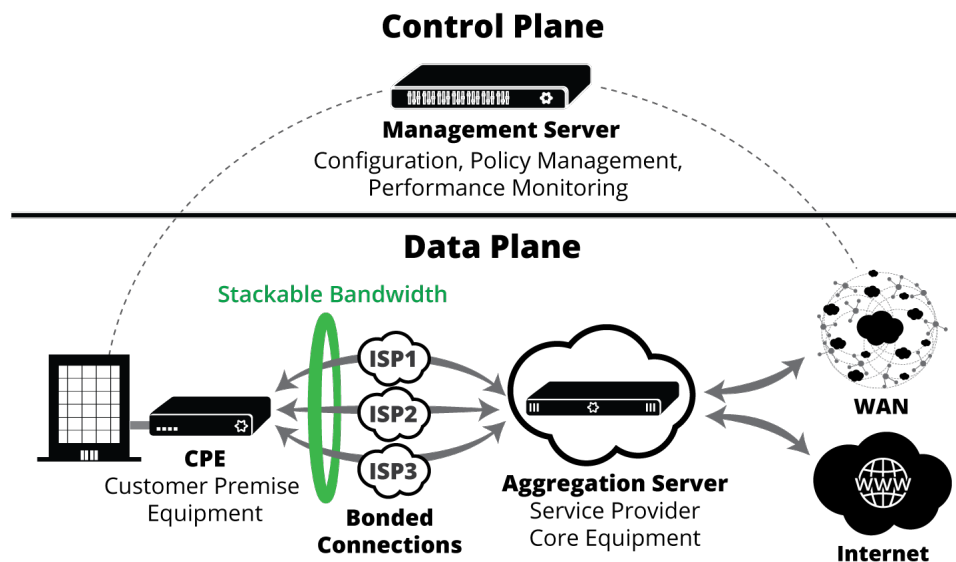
Control Plane

Management Server
Configuration, Policy Management, Performance Monitoring

Data Plane

Stackable Bandwidth

ISP1
ISP2
ISP3

WAN

WWW

CPE
Customer Premise Equipment

Bonded Connections

Aggregation Server
Service Provider Core Equipment

Internet